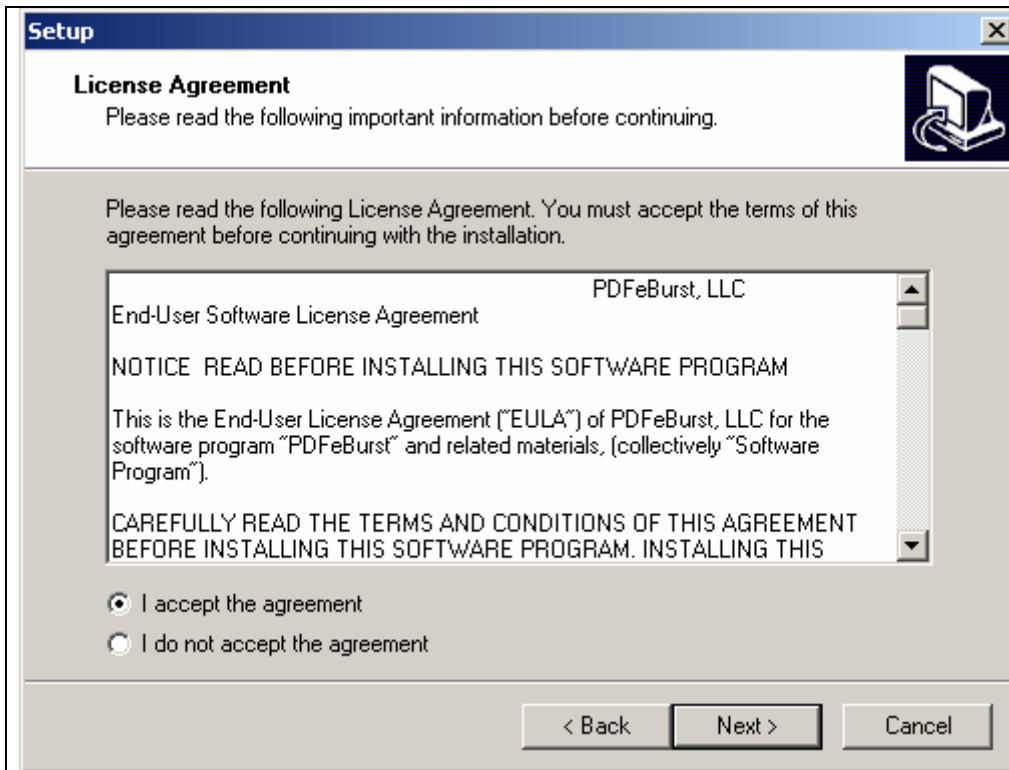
Setup

License Agreement
Please read the following important information before continuing.

Please read the following License Agreement. You must accept the terms of this agreement before continuing with the installation.

PDFeBurst, LLC
End-User Software License Agreement

NOTICE READ BEFORE INSTALLING THIS SOFTWARE PROGRAM

This is the End-User License Agreement ("EULA") of PDFeBurst, LLC for the software program "PDFeBurst" and related materials, (collectively "Software Program").

CAREFULLY READ THE TERMS AND CONDITIONS OF THIS AGREEMENT BEFORE INSTALLING THIS SOFTWARE PROGRAM. INSTALLING THIS

I accept the agreement
I do not accept the agreement

< Back
Next >
Cancel